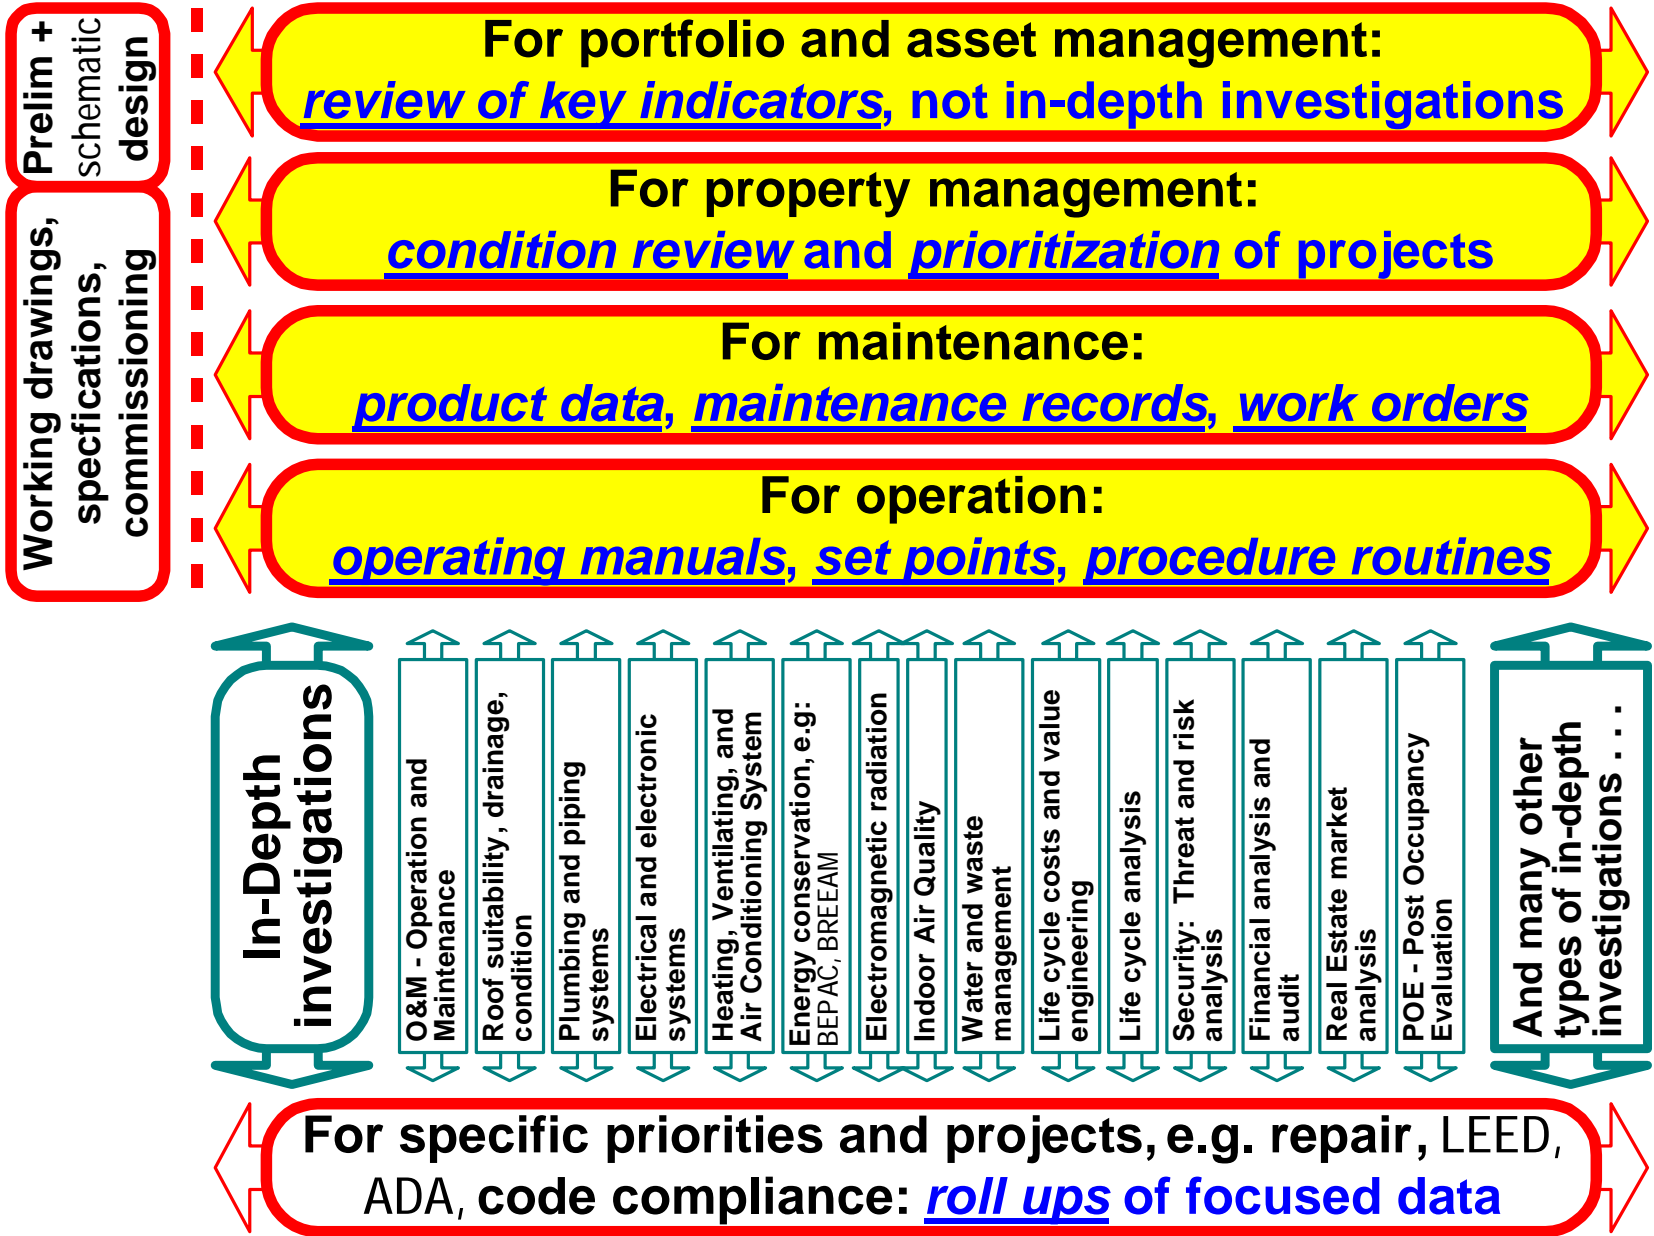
Prelim + schematic design

Working drawings, specfications, commissioning

For portfolio and asset management:
review of key indicators, not in-depth investigations

For property management:
condition review and prioritization of projects

For maintenance:
product data, maintenance records, work orders

For operation:
operating manuals, set points, procedure routines

In-Depth investigations

O&M - Operation and Maintenance

Roof suitability, drainage, condition

Plumbing and piping systems

Electrical and electronic systems

Heating, Ventilating, and Air Conditioning System

Energy conservation, e.g: BEPAC, BREEAM

Electromagnetic radiation

Indoor Air Quality

Water and waste management

Life cycle costs and value engineering

Life cycle analysis

Security: Threat and risk analysis

Financial analysis and audit

Real Estate market analysis

POE - Post Occupancy Evaluation

And many other types of in-depth investigations . . .

For specific priorities and projects, e.g. repair, LEED, ADA, code compliance: roll ups of focused data